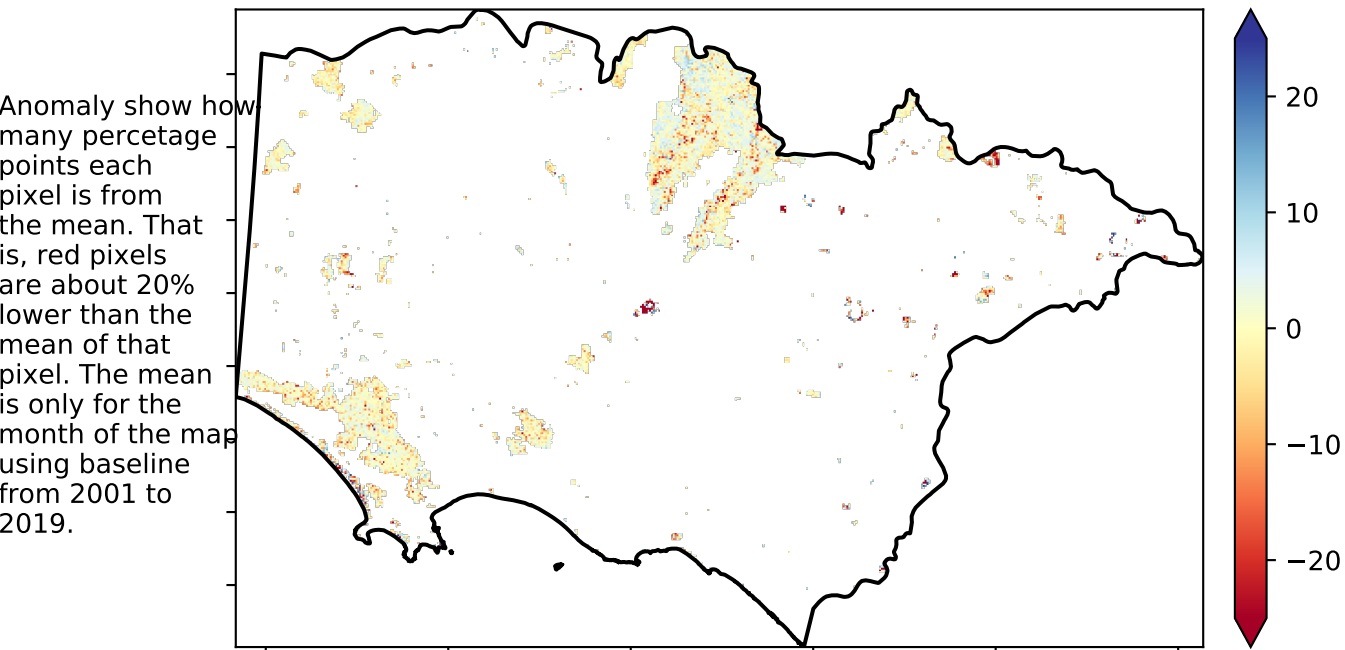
Anomaly show how many percetage points each pixel is from the mean. That is, red pixels are about 20% lower than the mean of that pixel. The mean is only for the month of the map using baseline from 2001 to 2019.

20
10
0
−10
−20